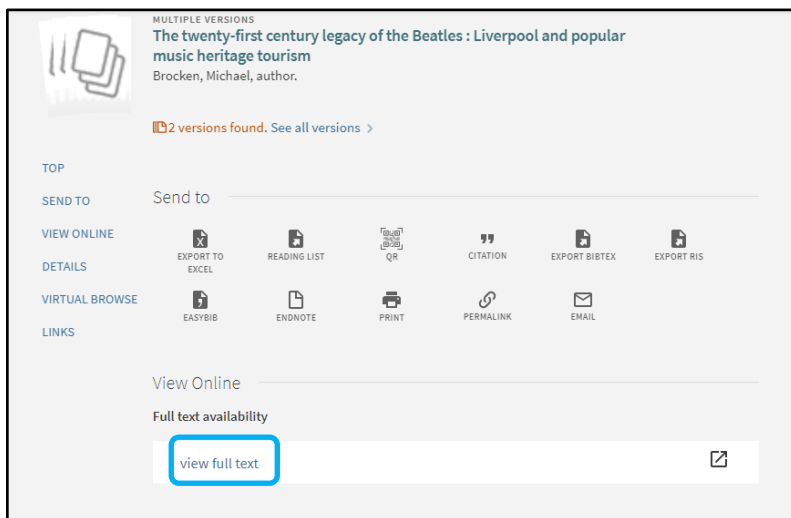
MULTIPLE VERSIONS
The twenty-first century legacy of the Beatles : Liverpool and popular music heritage tourism
Brocken, Michael, author.

2 versions found. See all versions >

TOP
SEND TO
VIEW ONLINE
DETAILS
VIRTUAL BROWSE
LINKS

Send to

EXPORT TO EXCEL
READING LIST
QR
CITATION
EXPORT BIBTEX
EXPORT RIS
EASYBIB
ENDNOTE
PRINT
PERMALINK
EMAIL

View Online

Full text availability

view full text